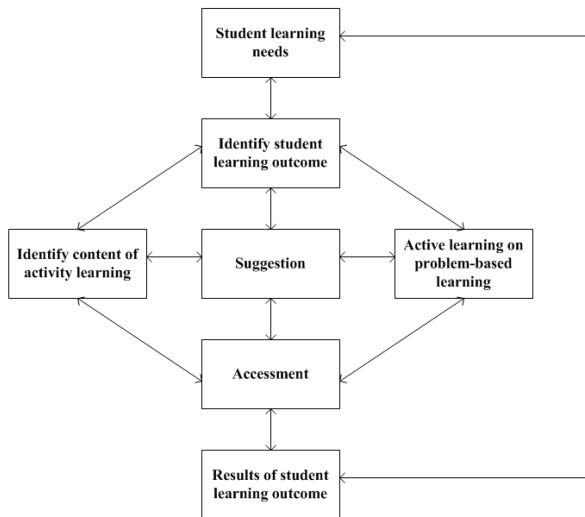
Student learning needs

Identify student learning outcome

Identify content of activity learning

Suggestion

Active learning on problem-based learning

Accessment

Results of student learning outcome